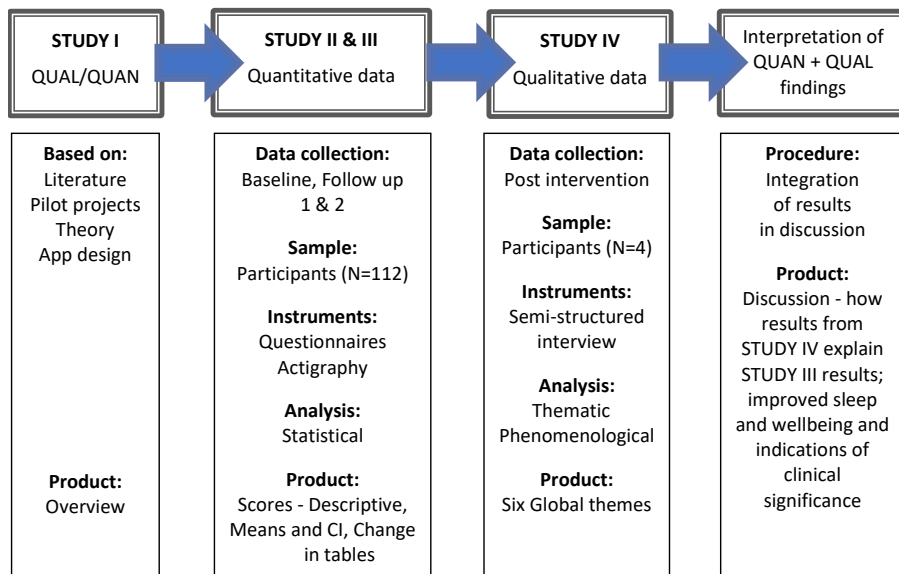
STUDY I
QUAL/QUAN

STUDY II & III
Quantitative data

STUDY IV
Qualitative data

Interpretation of QUAN + QUAL findings

Based on:
Literature
Pilot projects
Theory
App design

Product:
Overview

Data collection:
Baseline, Follow up 1 & 2

Sample:
Participants (N=112)

Instruments:
Questionnaires
Actigraphy

Analysis:
Statistical

Product:
Scores - Descriptive, Means and CI, Change in tables

Data collection:
Post intervention

Sample:
Participants (N=4)

Instruments:
Semi-structured interview

Analysis:
Thematic
Phenomenological

Product:
Six Global themes

Procedure:
Integration of results in discussion

Product:
Discussion - how results from STUDY IV explain STUDY III results; improved sleep and wellbeing and indications of clinical significance